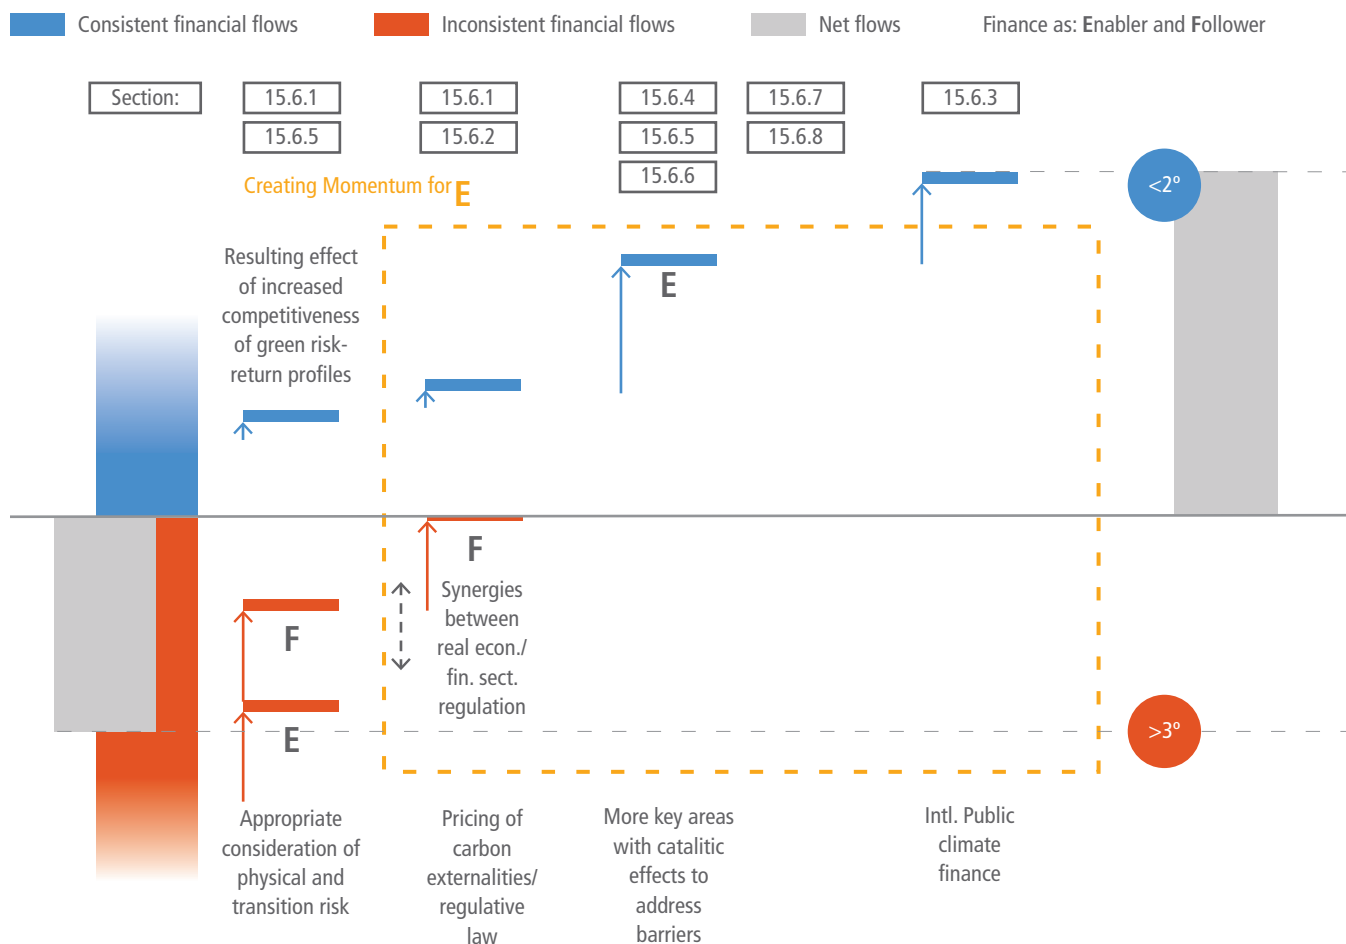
Consistent financial flows
Inconsistent financial flows
Net flows
Finance as: Enabler and Follower

Section:
15.6.1
15.6.5
15.6.1
15.6.2
15.6.4
15.6.5
15.6.6
15.6.7
15.6.8
15.6.3

Creating Momentum for E

<2°

Resulting effect of increased competitiveness of green risk-return profiles

E

F

Synergies between real econ./ fin. sect. regulation

F

E

>3°

Appropriate consideration of physical and transition risk

Pricing of carbon externalities/ regulative law

More key areas with catalitic effects to address barriers

Intl. Public climate finance